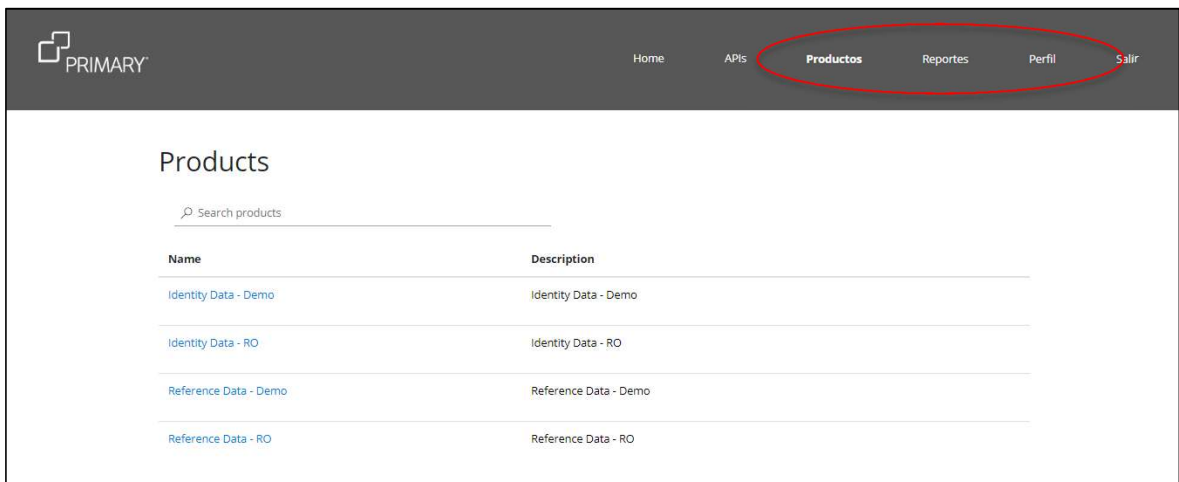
PRIMARY

Home APIs Productos Reportes Perfil Salir

Products

Search products

| Name | Description |
|---|---|
| Identity Data - Demo | Identity Data - Demo |
| Identity Data - RO | Identity Data - RO |
| Reference Data - Demo | Reference Data - Demo |
| Reference Data - RO | Reference Data - RO |